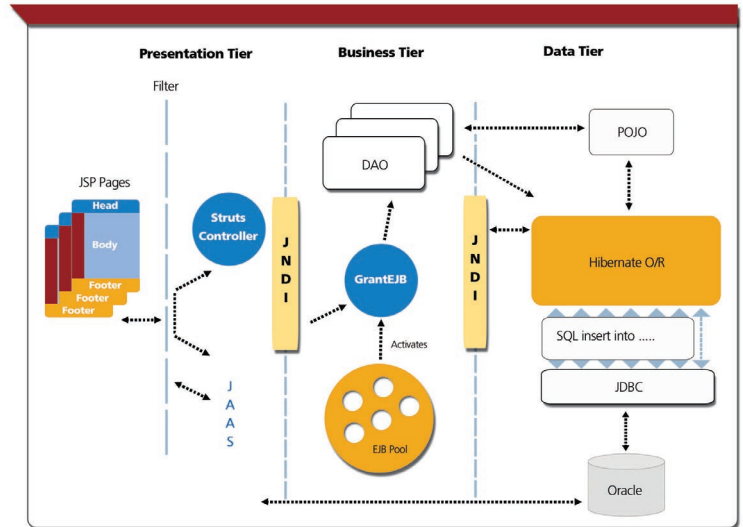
Presentation Tier

Business Tier

Data Tier

Filter

JSP Pages

Head

Body

Footer

Footer

Footer

Struts Controller

J
N
D
I

DAO

GrantEJB

Activates

EJB Pool

J
A
A
S

J
N
D
I

POJO

Hibernate O/R

SQL insert into .....

JDBC

Oracle